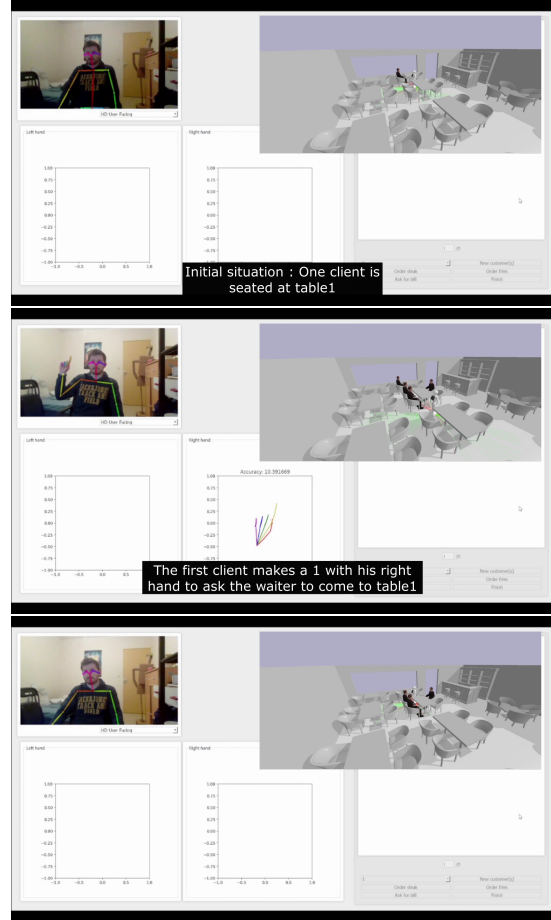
HD User Facing

Left hand

Right hand

1.00
0.75
0.50
0.25
0.00
−0.25
−0.50
−0.75
−1.00
−1.0 −0.5 0.0 0.5 1.0

1.00
0.75
0.50
0.25
0.00
−0.25
−0.50
−0.75
−1.00

Initial situation : One client is seated at table1

New customer(s)
Order steak
Order fries
Ask for bill
Finish

HD User Facing

Left hand

Right hand

Accuracy: 10.391669

1.00
0.75
0.50
0.25
0.00
−0.25
−0.50
−0.75
−1.00
−1.0 −0.5 0.0 0.5

1.00
0.75
0.50
0.25
0.00
−0.25
−0.50
−0.75

The first client makes a 1 with his right hand to ask the waiter to come to table1

New customer(s)
Order fries
Finish

HD User Facing

Left hand

Right hand

1.00
0.75
0.50
0.25
0.00
−0.25
−0.50
−0.75
−1.00
−1.0 −0.5 0.0 0.5 1.0

1.00
0.75
0.50
0.25
0.00
−0.25
−0.50
−0.75
−1.00
−1.0 −0.5 0.0 0.5 1.0

1
New customer(s)
Order steak
Order fries
Ask for bill
Finish